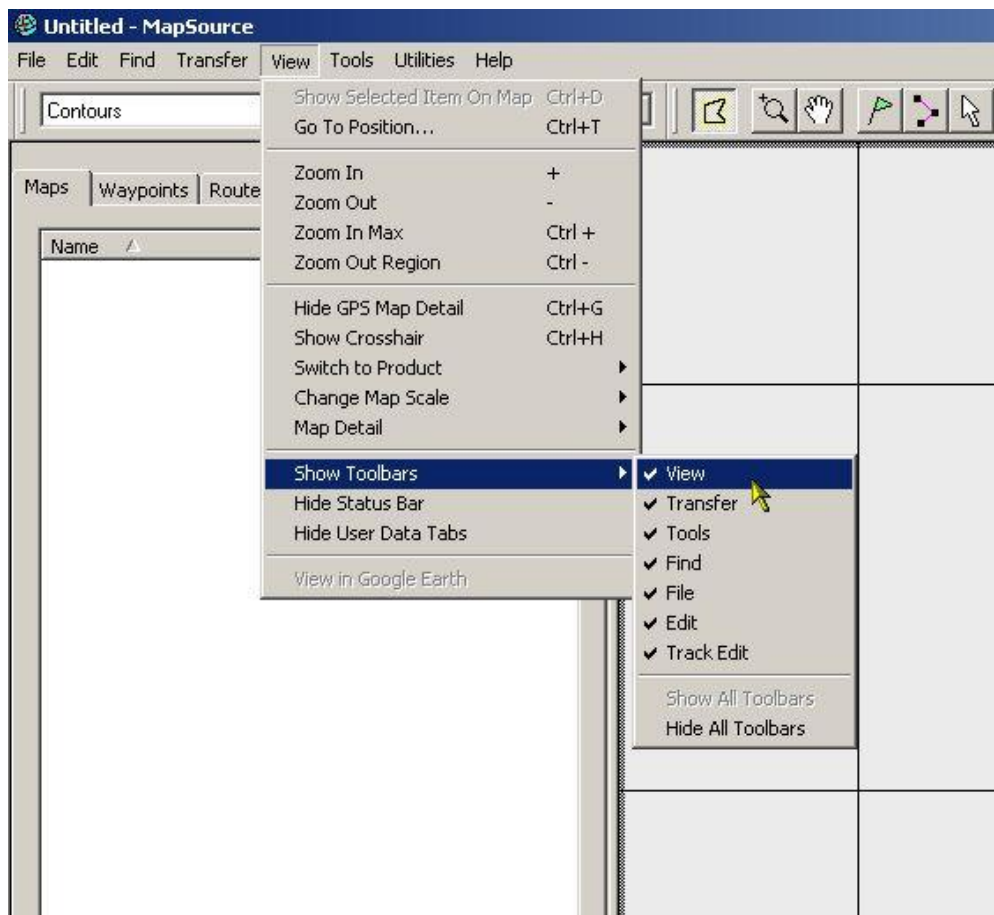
Untitled - MapSource

File Edit Find Transfer View Tools Utilities Help

Contours

Maps | Waypoints | Route

Name

Show Selected Item On Map Ctrl+D
Go To Position... Ctrl+T

Zoom In +
Zoom Out -
Zoom In Max Ctrl +
Zoom Out Region Ctrl -

Hide GPS Map Detail Ctrl+G
Show Crosshair Ctrl+H
Switch to Product
Change Map Scale
Map Detail

Show Toolbars
Hide Status Bar
Hide User Data Tabs

View in Google Earth

✔ View
✔ Transfer
✔ Tools
✔ Find
✔ File
✔ Edit
✔ Track Edit

Show All Toolbars
Hide All Toolbars